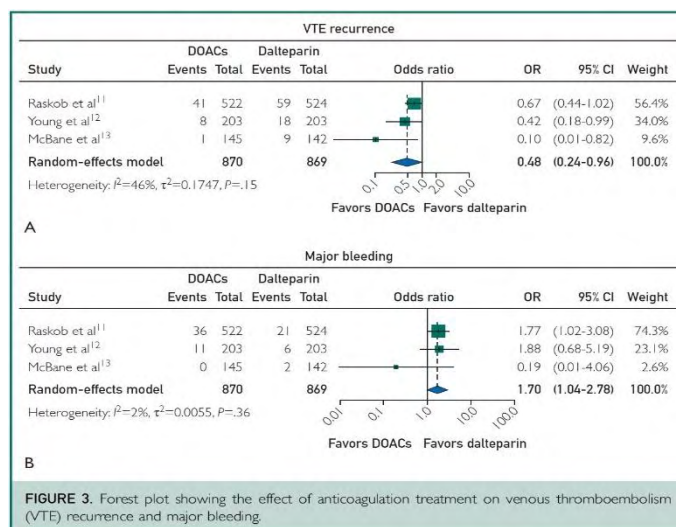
VTE recurrence

| Study | DOACs Events | DOACs Total | Dalteparin Events | Dalteparin Total | Odds ratio | OR | 95% CI | Weight |
|---|---|---|---|---|---|---|---|---|
| Raskob et al$^{11}$ | 41 | 522 | 59 | 524 | | 0.67 | (0.44-1.02) | 56.4% |
| Young et al$^{12}$ | 8 | 203 | 18 | 203 | | 0.42 | (0.18-0.99) | 34.0% |
| McBane et al$^{13}$ | 1 | 145 | 9 | 142 | | 0.10 | (0.01-0.82) | 9.6% |
| **Random-effects model** | | **870** | | **869** | | **0.48** | **(0.24-0.96)** | **100.0%** |

Heterogeneity: $I^2$=46%, $\tau^2$=0.1747, $P$=.15

0.1 0.5 1.0 2.0 10.0

Favors DOACs Favors dalteparin

A

Major bleeding

| Study | DOACs Events | DOACs Total | Dalteparin Events | Dalteparin Total | Odds ratio | OR | 95% CI | Weight |
|---|---|---|---|---|---|---|---|---|
| Raskob et al$^{11}$ | 36 | 522 | 21 | 524 | | 1.77 | (1.02-3.08) | 74.3% |
| Young et al$^{12}$ | 11 | 203 | 6 | 203 | | 1.88 | (0.68-5.19) | 23.1% |
| McBane et al$^{13}$ | 0 | 145 | 2 | 142 | | 0.19 | (0.01-4.06) | 2.6% |
| **Random-effects model** | | **870** | | **869** | | **1.70** | **(1.04-2.78)** | **100.0%** |

Heterogeneity: $I^2$=2%, $\tau^2$=0.0055, $P$=.36

0.01 0.1 1.0 10.0 100.0

Favors DOACs Favors dalteparin

B

FIGURE 3. Forest plot showing the effect of anticoagulation treatment on venous thromboembolism (VTE) recurrence and major bleeding.